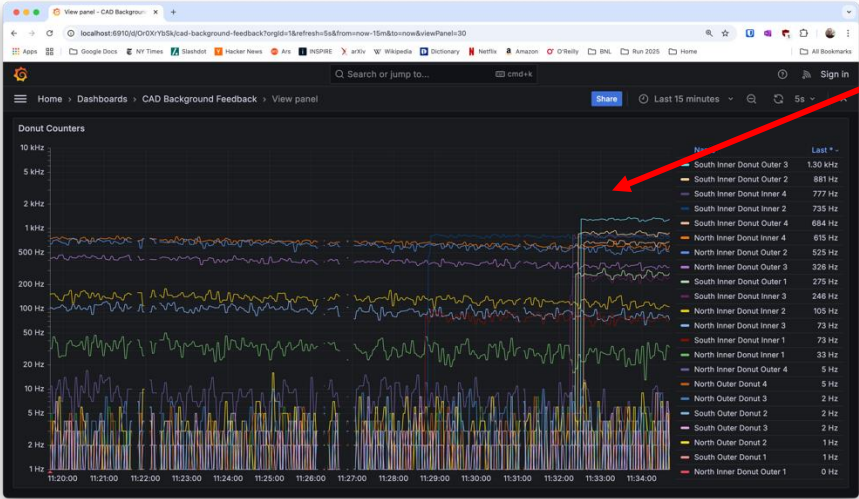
View panel – CAD Backgroun ×
+
localhost:6910/d/Or0XrYbSk/cad-background-feedback?orgId=1&refresh=5s&from=now-15m&to=now&viewPanel=30
Apps Google Docs NY Times Slashdot Hacker News Ars INSPIRE arXiv Wikipedia Dictionary Netflix Amazon O'Reilly BNL Run 2025 Home All Bookmarks

Search or jump to... cmd+k
Sign in

Home › Dashboards › CAD Background Feedback › View panel
Share
Last 15 minutes
5s

Donut Counters

10 kHz
5 kHz
2 kHz
1 kHz
500 Hz
200 Hz
100 Hz
50 Hz
20 Hz
10 Hz
5 Hz
2 Hz
1 Hz

11:20:00 11:21:00 11:22:00 11:23:00 11:24:00 11:25:00 11:26:00 11:27:00 11:28:00 11:29:00 11:30:00 11:31:00 11:32:00 11:33:00 11:34:00

| Name | Last * |
|---|---|
| South Inner Donut Outer 3 | 1.30 kHz |
| South Inner Donut Outer 2 | 881 Hz |
| South Inner Donut Inner 4 | 777 Hz |
| South Inner Donut Inner 2 | 735 Hz |
| South Inner Donut Outer 4 | 684 Hz |
| North Inner Donut Inner 4 | 615 Hz |
| North Inner Donut Outer 2 | 525 Hz |
| North Inner Donut Outer 3 | 326 Hz |
| South Inner Donut Outer 1 | 275 Hz |
| North Inner Donut Inner 3 | 246 Hz |
| North Inner Donut Inner 2 | 105 Hz |
| North Inner Donut Inner 3 | 73 Hz |
| South Inner Donut Inner 1 | 73 Hz |
| North Inner Donut Inner 1 | 33 Hz |
| North Inner Donut Outer 4 | 5 Hz |
| North Outer Donut 4 | 5 Hz |
| North Outer Donut 3 | 2 Hz |
| South Outer Donut 2 | 2 Hz |
| South Outer Donut 3 | 2 Hz |
| North Outer Donut 2 | 1 Hz |
| South Outer Donut 1 | 1 Hz |
| North Inner Donut Outer 1 | 0 Hz |